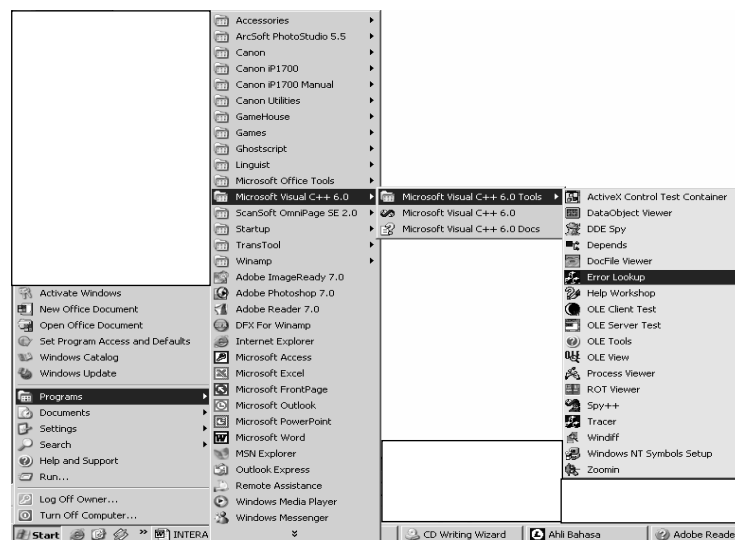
Activate Windows
New Office Document
Open Office Document
Set Program Access and Defaults
Windows Catalog
Windows Update
Programs
Documents
Settings
Search
Help and Support
Run...
Log Off Owner...
Turn Off Computer...

Accessories
ArcSoft PhotoStudio 5.5
Canon
Canon iP1700
Canon iP1700 Manual
Canon Utilities
GameHouse
Games
Ghostscript
Linguist
Microsoft Office Tools
Microsoft Visual C++ 6.0
ScanSoft OmniPage SE 2.0
Startup
TransTool
Winamp
Adobe ImageReady 7.0
Adobe Photoshop 7.0
Adobe Reader 7.0
DFX For Winamp
Internet Explorer
Microsoft Access
Microsoft Excel
Microsoft FrontPage
Microsoft Outlook
Microsoft PowerPoint
Microsoft Word
MSN Explorer
Outlook Express
Remote Assistance
Windows Media Player
Windows Messenger

Microsoft Visual C++ 6.0 Tools
Microsoft Visual C++ 6.0
Microsoft Visual C++ 6.0 Docs

ActiveX Control Test Container
DataObject Viewer
DDE Spy
Depends
DocFile Viewer
Error Lookup
Help Workshop
OLE Client Test
OLE Server Test
OLE Tools
OLE View
Process Viewer
ROT Viewer
Spy++
Tracer
Windiff
Windows NT Symbols Setup
Zoomin

Start » INTERA
CD Writing Wizard
Ahli Bahasa
Adobe Reade